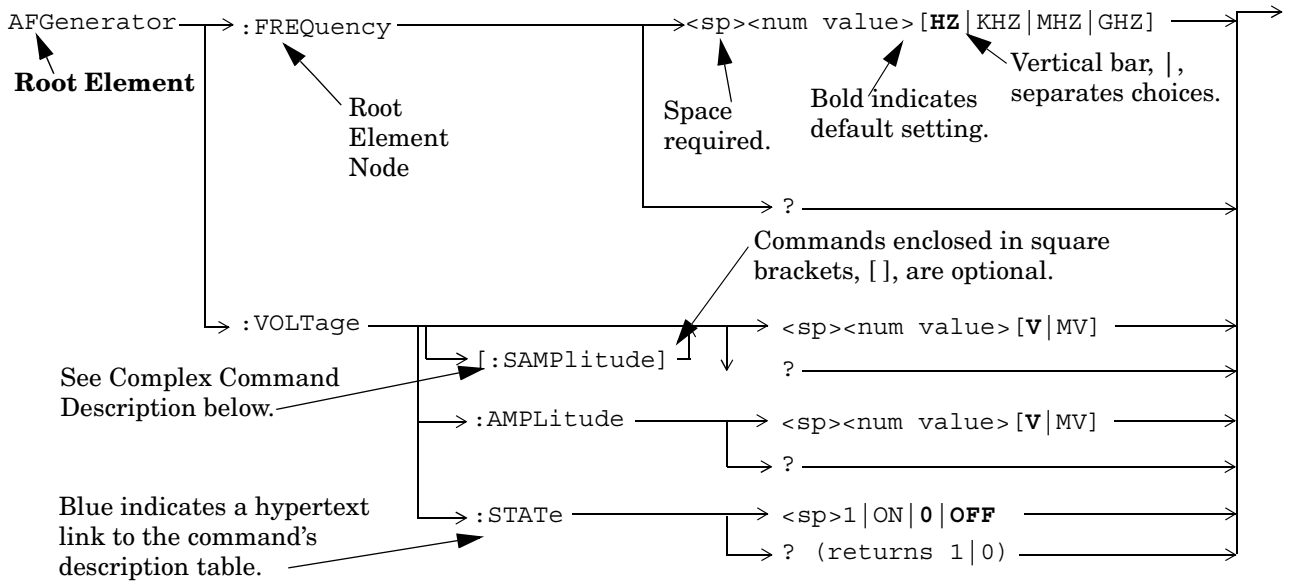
AFGenerator

Root Element

:FREQuency

Root Element Node

<sp><num value>[**HZ**|KHZ|MHZ|GHZ]

Space required.

Bold indicates default setting.

Vertical bar, |, separates choices.

?

Commands enclosed in square brackets, [ ], are optional.

:VOLTage

[:SAMPlitude]

<sp><num value>[**V**|MV]

?

See Complex Command Description below.

:AMPLitude

<sp><num value>[**V**|MV]

?

Blue indicates a hypertext link to the command's description table.

:STATe

<sp>1|ON|**0**|**OFF**

? (returns 1|0)